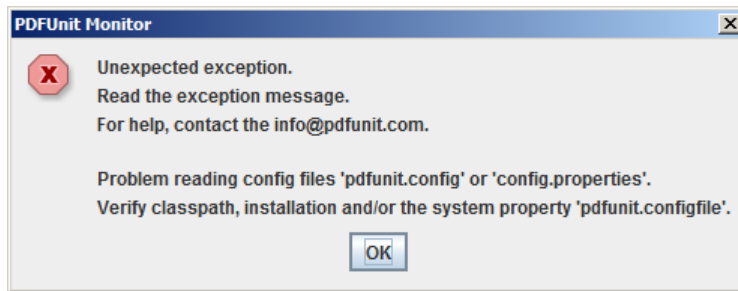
PDFUnit Monitor

x

Unexpected exception.
Read the exception message.
For help, contact the info@pdfunit.com.

Problem reading config files 'pdfunit.config' or 'config.properties'.
Verify classpath, installation and/or the system property 'pdfunit.configfile'.

OK